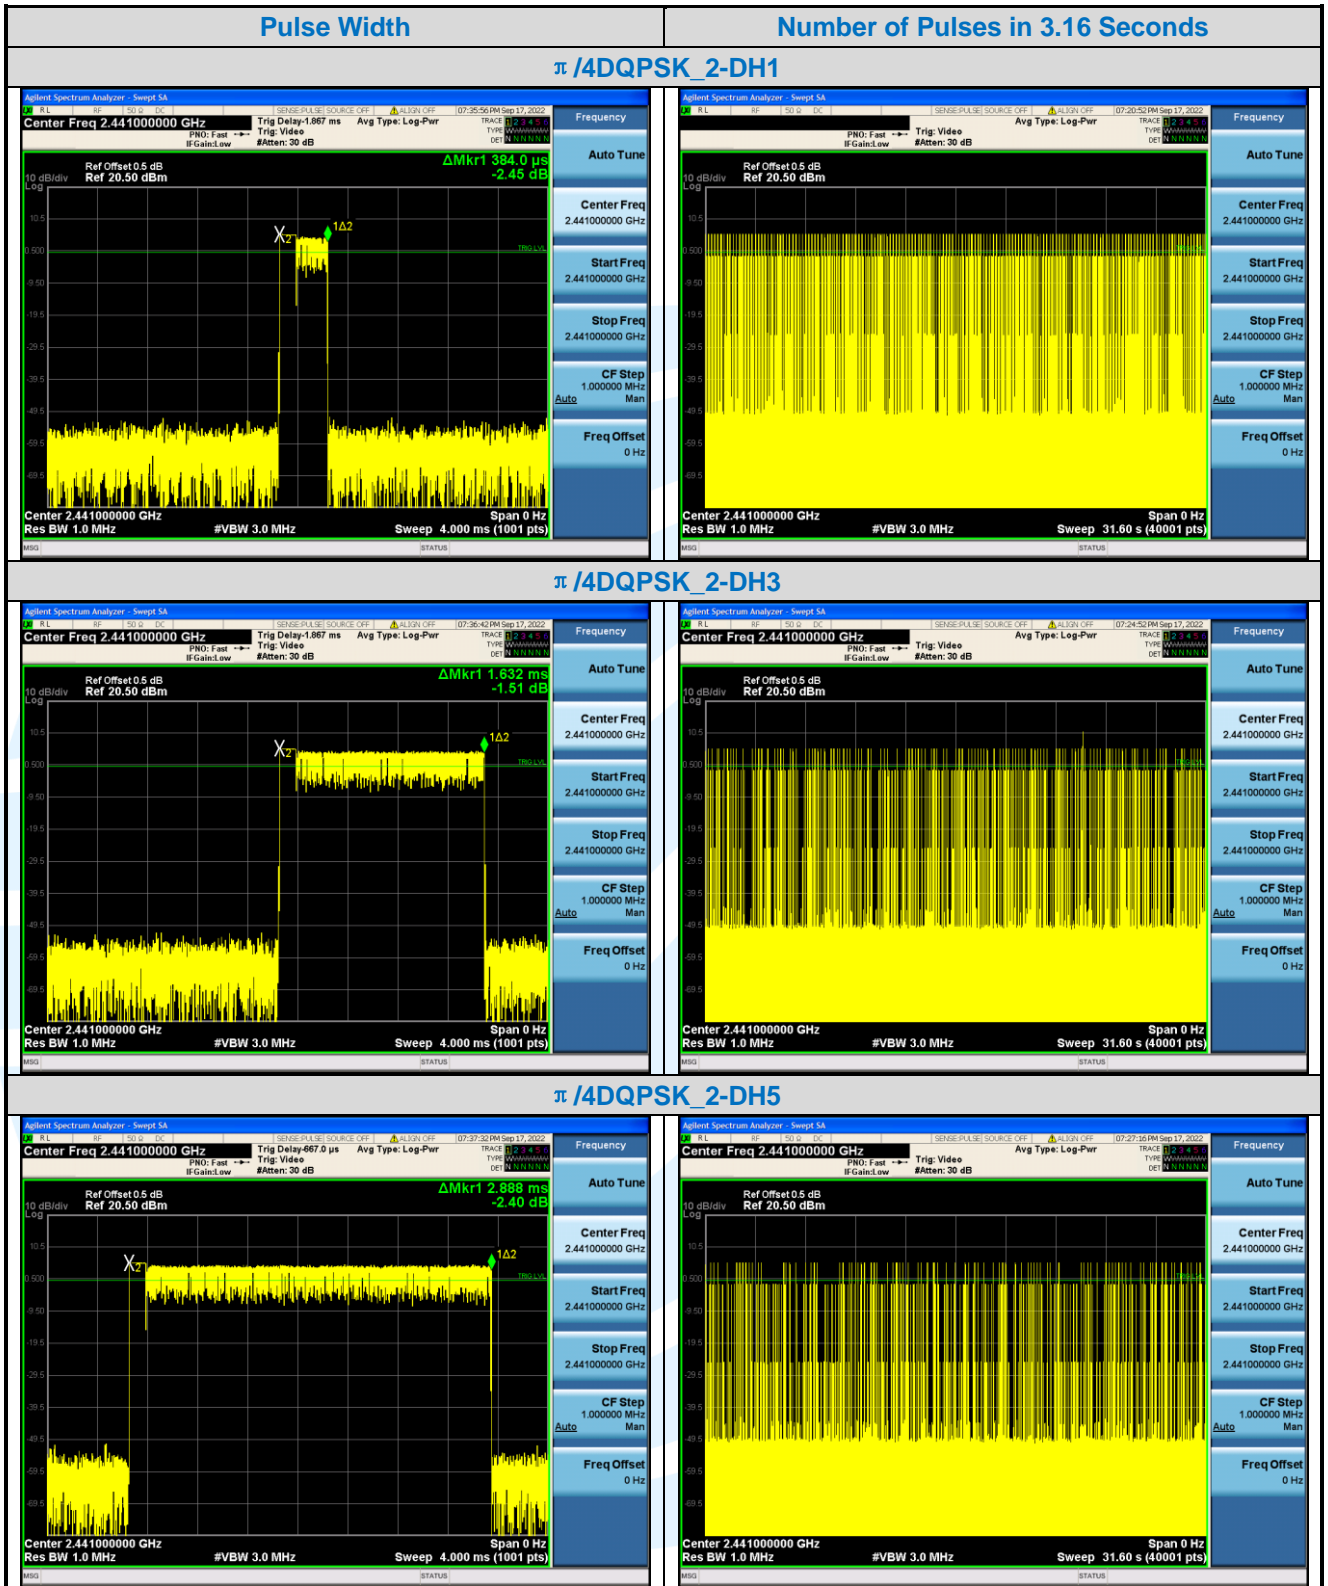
| Pulse Width | Number of Pulses in 3.16 Seconds |
|---|---|
| π /4DQPSK_2-DH1 | |

Agilent Spectrum Analyzer - Swept SA
RL RF 50 Ω DC SENSE:PULSE SOURCE OFF ALIGN OFF 07:35:56 PM Sep 17, 2022
Center Freq 2.441000000 GHz Trig Delay-1.867 ms Avg Type: Log-Pwr TRACE 1 2 3 4 5 6
PNO: Fast IFGain:Low Trig: Video #Atten: 30 dB TYPE DET N N N N N N
10 dB/div Log Ref Offset 0.5 dB Ref 20.50 dBm ΔMkr1 384.0 μs -2.45 dB
10.5 0.500 -9.50 -19.5 -29.5 -39.5 -49.5 -59.5 -69.5
X2 1Δ2 TRIG LVL
Center 2.441000000 GHz Span 0 Hz
Res BW 1.0 MHz #VBW 3.0 MHz Sweep 4.000 ms (1001 pts)
MSG STATUS
Frequency
Auto Tune
Center Freq 2.441000000 GHz
Start Freq 2.441000000 GHz
Stop Freq 2.441000000 GHz
CF Step 1.000000 MHz Auto Man
Freq Offset 0 Hz

Agilent Spectrum Analyzer - Swept SA
RL RF 50 Ω DC SENSE:PULSE SOURCE OFF ALIGN OFF 07:20:52 PM Sep 17, 2022
Avg Type: Log-Pwr TRACE 1 2 3 4 5 6
PNO: Fast IFGain:Low Trig: Video #Atten: 30 dB TYPE DET N N N N N N
10 dB/div Log Ref Offset 0.5 dB Ref 20.50 dBm
10.5 0.500 -9.50 -19.5 -29.5 -39.5 -49.5 -59.5 -69.5
TRIG LVL
Center 2.441000000 GHz Span 0 Hz
Res BW 1.0 MHz #VBW 3.0 MHz Sweep 31.60 s (40001 pts)
MSG STATUS
Frequency
Auto Tune
Center Freq 2.441000000 GHz
Start Freq 2.441000000 GHz
Stop Freq 2.441000000 GHz
CF Step 1.000000 MHz Auto Man
Freq Offset 0 Hz

π /4DQPSK_2-DH3

Agilent Spectrum Analyzer - Swept SA
RL RF 50 Ω DC SENSE:PULSE SOURCE OFF ALIGN OFF 07:36:42 PM Sep 17, 2022
Center Freq 2.441000000 GHz Trig Delay-1.867 ms Avg Type: Log-Pwr TRACE 1 2 3 4 5 6
PNO: Fast IFGain:Low Trig: Video #Atten: 30 dB TYPE DET N N N N N N
10 dB/div Log Ref Offset 0.5 dB Ref 20.50 dBm ΔMkr1 1.632 ms -1.51 dB
10.5 0.500 -9.50 -19.5 -29.5 -39.5 -49.5 -59.5 -69.5
X2 1Δ2 TRIG LVL
Center 2.441000000 GHz Span 0 Hz
Res BW 1.0 MHz #VBW 3.0 MHz Sweep 4.000 ms (1001 pts)
MSG STATUS
Frequency
Auto Tune
Center Freq 2.441000000 GHz
Start Freq 2.441000000 GHz
Stop Freq 2.441000000 GHz
CF Step 1.000000 MHz Auto Man
Freq Offset 0 Hz

Agilent Spectrum Analyzer - Swept SA
RL RF 50 Ω DC SENSE:PULSE SOURCE OFF ALIGN OFF 07:24:52 PM Sep 17, 2022
Center Freq 2.441000000 GHz Avg Type: Log-Pwr TRACE 1 2 3 4 5 6
PNO: Fast IFGain:Low Trig: Video #Atten: 30 dB TYPE DET N N N N N N
10 dB/div Log Ref Offset 0.5 dB Ref 20.50 dBm
10.5 0.500 -9.50 -19.5 -29.5 -39.5 -49.5 -59.5 -69.5
TRIG LVL
Center 2.441000000 GHz Span 0 Hz
Res BW 1.0 MHz #VBW 3.0 MHz Sweep 31.60 s (40001 pts)
MSG STATUS
Frequency
Auto Tune
Center Freq 2.441000000 GHz
Start Freq 2.441000000 GHz
Stop Freq 2.441000000 GHz
CF Step 1.000000 MHz Auto Man
Freq Offset 0 Hz

π /4DQPSK_2-DH5

Agilent Spectrum Analyzer - Swept SA
RL RF 50 Ω DC SENSE:PULSE SOURCE OFF ALIGN OFF 07:37:32 PM Sep 17, 2022
Center Freq 2.441000000 GHz Trig Delay-667.0 μs Avg Type: Log-Pwr TRACE 1 2 3 4 5 6
PNO: Fast IFGain:Low Trig: Video #Atten: 30 dB TYPE DET N N N N N N
10 dB/div Log Ref Offset 0.5 dB Ref 20.50 dBm ΔMkr1 2.888 ms -2.40 dB
10.5 0.500 -9.50 -19.5 -29.5 -39.5 -49.5 -59.5 -69.5
X2 1Δ2 TRIG LVL
Center 2.441000000 GHz Span 0 Hz
Res BW 1.0 MHz #VBW 3.0 MHz Sweep 4.000 ms (1001 pts)
MSG STATUS
Frequency
Auto Tune
Center Freq 2.441000000 GHz
Start Freq 2.441000000 GHz
Stop Freq 2.441000000 GHz
CF Step 1.000000 MHz Auto Man
Freq Offset 0 Hz

Agilent Spectrum Analyzer - Swept SA
RL RF 50 Ω DC SENSE:PULSE SOURCE OFF ALIGN OFF 07:27:16 PM Sep 17, 2022
Center Freq 2.441000000 GHz Avg Type: Log-Pwr TRACE 1 2 3 4 5 6
PNO: Fast IFGain:Low Trig: Video #Atten: 30 dB TYPE DET N N N N N N
10 dB/div Log Ref Offset 0.5 dB Ref 20.50 dBm
10.5 0.500 -9.50 -19.5 -29.5 -39.5 -49.5 -59.5 -69.5
TRIG LVL
Center 2.441000000 GHz Span 0 Hz
Res BW 1.0 MHz #VBW 3.0 MHz Sweep 31.60 s (40001 pts)
MSG STATUS
Frequency
Auto Tune
Center Freq 2.441000000 GHz
Start Freq 2.441000000 GHz
Stop Freq 2.441000000 GHz
CF Step 1.000000 MHz Auto Man
Freq Offset 0 Hz